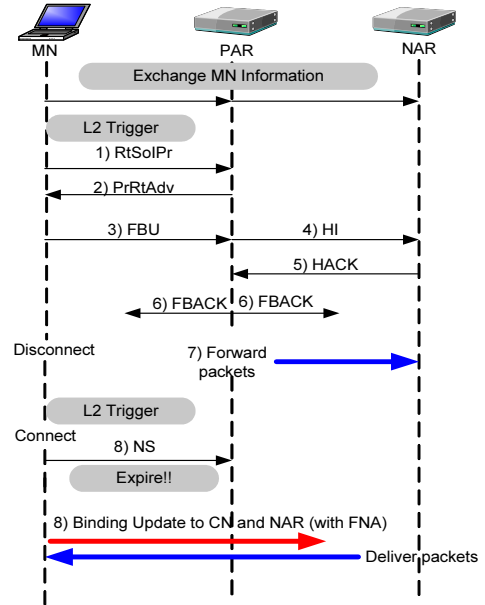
MN
PAR
NAR
Exchange MN Information
L2 Trigger
1) RtSolPr
2) PrRtAdv
3) FBU
4) HI
5) HACK
6) FBACK
6) FBACK
Disconnect
7) Forward packets
L2 Trigger
Connect
8) NS
Expire!!
8) Binding Update to CN and NAR (with FNA)
Deliver packets